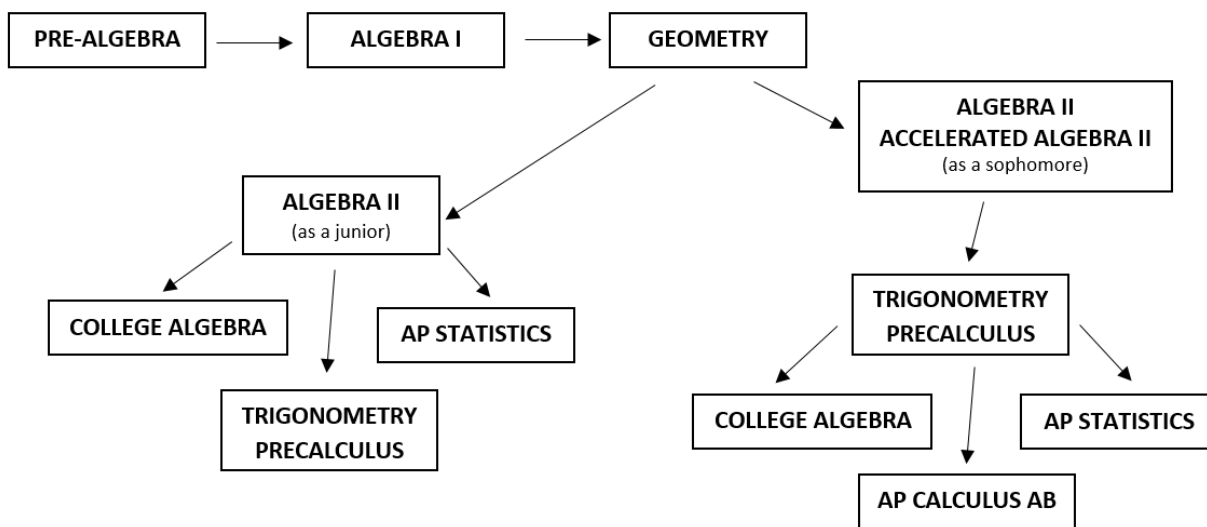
PRE-ALGEBRA

ALGEBRA I

GEOMETRY

ALGEBRA II
ACCELERATED ALGEBRA II
(as a sophomore)

ALGEBRA II
(as a junior)

COLLEGE ALGEBRA

AP STATISTICS

TRIGONOMETRY
PRECALCULUS

TRIGONOMETRY
PRECALCULUS

COLLEGE ALGEBRA

AP STATISTICS

AP CALCULUS AB